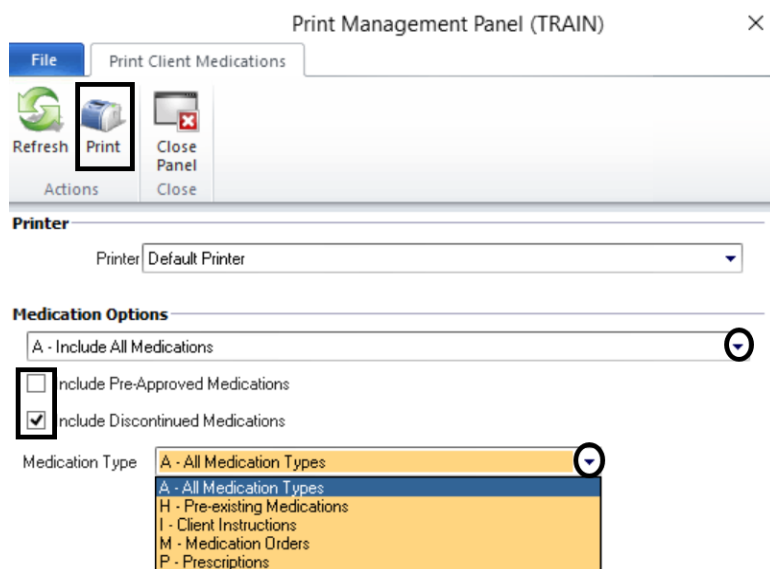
Print Management Panel (TRAIN)

×

File

Print Client Medications

Refresh

Print

Close Panel

Actions

Close

Printer

Printer Default Printer

Medication Options

A - Include All Medications

Include Pre-Approved Medications

Include Discontinued Medications

Medication Type A - All Medication Types

A - All Medication Types
H - Pre-existing Medications
I - Client Instructions
M - Medication Orders
P - Prescriptions